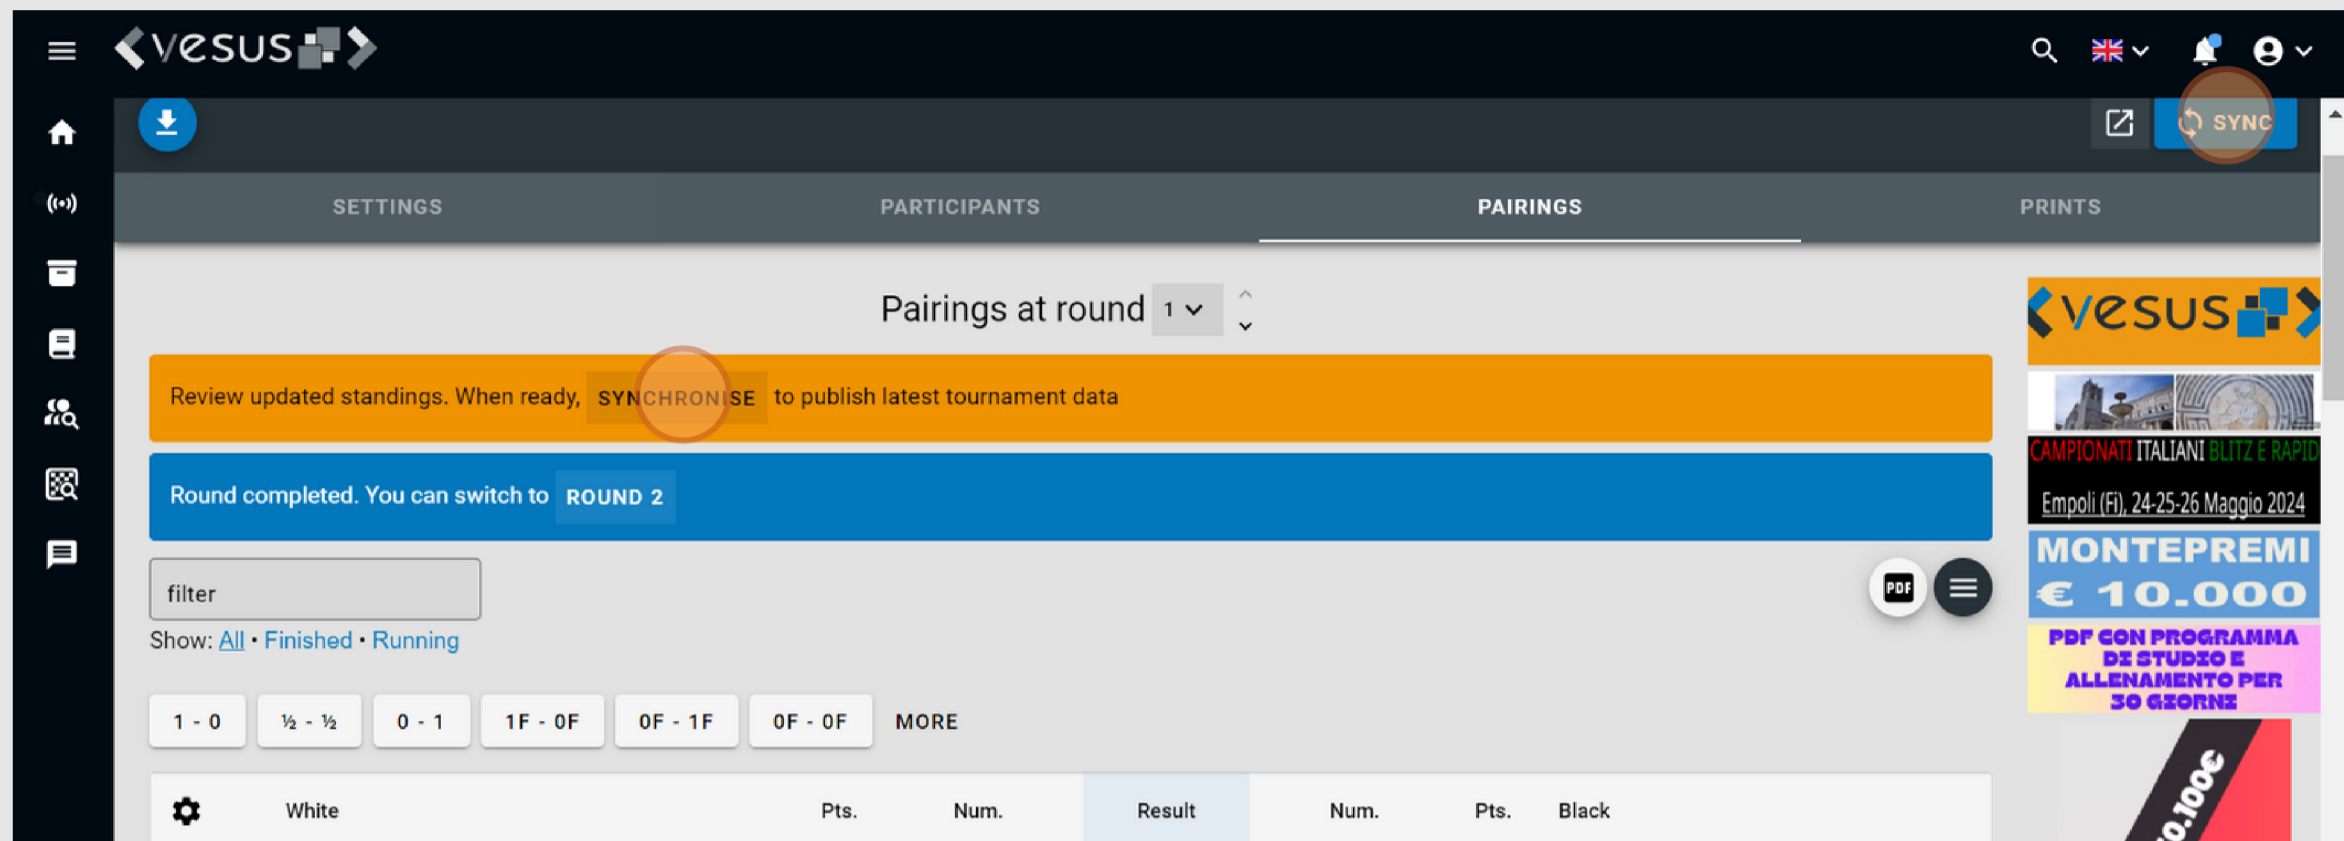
vesus

SYNC

SETTINGS PARTICIPANTS PAIRINGS PRINTS

Pairings at round 1

Review updated standings. When ready, SYNCHRONISE to publish latest tournament data

Round completed. You can switch to ROUND 2

filter

Show: All • Finished • Running

1 - 0 ½ - ½ 0 - 1 1F - 0F 0F - 1F 0F - 0F MORE

| White | Pts. | Num. | Result | Num. | Pts. | Black |
|---|---|---|---|---|---|---|

vesus

CAMPIONATI ITALIANI BLITZ E RAPID

Empoli (Fi), 24-25-26 Maggio 2024

MONTEPREMI € 10.000

PDF CON PROGRAMMA DI STUDIO E ALLENAMENTO PER 30 GIORNI

0.100€